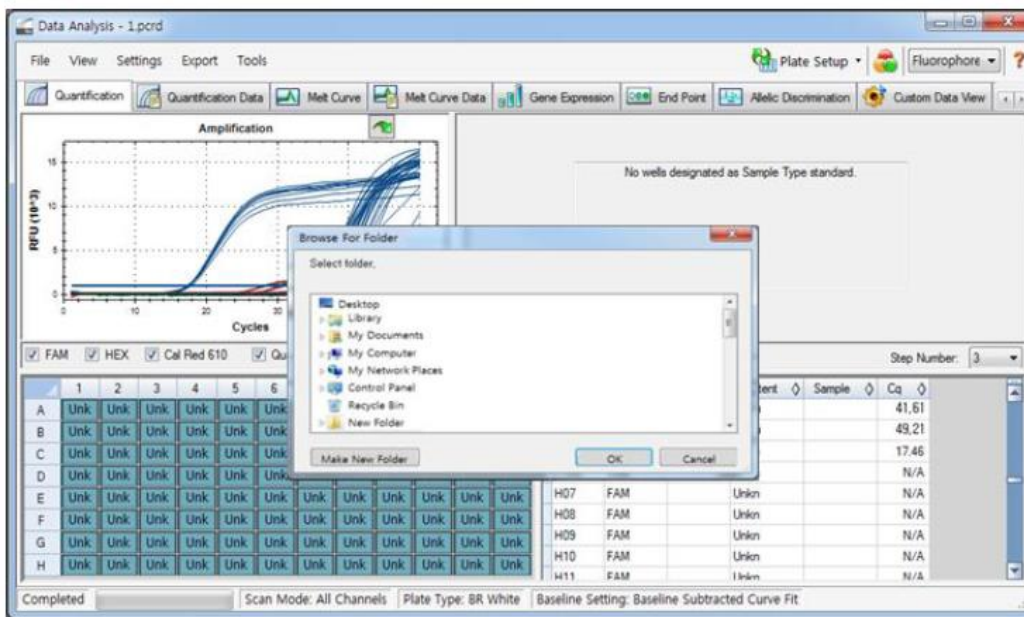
Data Analysis - 1.pcrd

File View Settings Export Tools

Plate Setup Fluorophore ?

Quantification Quantification Data Melt Curve Melt Curve Data Gene Expression End Point Allelic Discrimination Custom Data View

Amplification

15
10
5
0

RFU (10^3)

0 10 20 30

Cycles

No wells designated as Sample Type standard.

Browse For Folder

Select folder.

Desktop
Library
My Documents
My Computer
My Network Places
Control Panel
Recycle Bin
New Folder

Make New Folder OK Cancel

FAM HEX Cal Red 610 Qu

Step Number: 3

| | 1 | 2 | 3 | 4 | 5 | 6 | | | | | | |
|---|---|---|---|---|---|---|---|---|---|---|---|---|
| A | Unk | Unk | Unk | Unk | Unk | Unk | | | | | | |
| B | Unk | Unk | Unk | Unk | Unk | Unk | | | | | | |
| C | Unk | Unk | Unk | Unk | Unk | Unk | | | | | | |
| D | Unk | Unk | Unk | Unk | Unk | Unk | | | | | | |
| E | Unk | Unk | Unk | Unk | Unk | Unk | Unk | Unk | Unk | Unk | Unk | Unk |
| F | Unk | Unk | Unk | Unk | Unk | Unk | Unk | Unk | Unk | Unk | Unk | Unk |
| G | Unk | Unk | Unk | Unk | Unk | Unk | Unk | Unk | Unk | Unk | Unk | Unk |
| H | Unk | Unk | Unk | Unk | Unk | Unk | Unk | Unk | Unk | Unk | Unk | Unk |

| | | tent | Sample | Cq |
|---|---|---|---|---|
| | | | | 41.61 |
| | | | | 49.21 |
| | | | | 17.46 |
| | | | | N/A |
| H07 | FAM | Unkn | | N/A |
| H08 | FAM | Unkn | | N/A |
| H09 | FAM | Unkn | | N/A |
| H10 | FAM | Unkn | | N/A |
| H11 | FAM | Unkn | | N/A |

Completed Scan Mode: All Channels Plate Type: BR White Baseline Setting: Baseline Subtracted Curve Fit